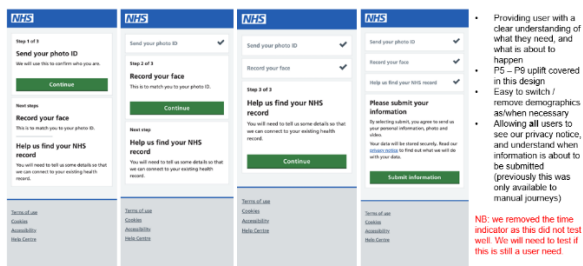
NHS

Step 1 of 3

Send your photo ID

We will use this to confirm who you are.

Continue

Next steps

Record your face

This is to match you to your photo ID.

Help us find your NHS record

You will need to tell us some details so that we can connect to your existing health record.

Terms of use
Cookies
Accessibility
Help Centre

NHS

Send your photo ID

Step 2 of 3

Record your face

This is to match you to your photo ID.

Continue

Next step

Help us find your NHS record

You will need to tell us some details so that we can connect to your existing health record.

Terms of use
Cookies
Accessibility
Help Centre

NHS

Send your photo ID

Record your face

Step 3 of 3

Help us find your NHS record

You will need to tell us some details so that we can connect to your existing health record.

Continue

Terms of use
Cookies
Accessibility
Help Centre

NHS

Send your photo ID

Record your face

Help us find your NHS record

Please submit your information

By selecting submit, you agree to send us your personal information, photo and video.

Your data will be stored securely. Read our privacy notice to find out what we will do with your data.

Submit information

Terms of use
Cookies
Accessibility
Help Centre

• Providing user with a clear understanding of what they need, and what is about to happen
• P5 – P9 uplift covered in this design
• Easy to switch / remove demographics as/when necessary
• Allowing all users to see our privacy notice, and understand when information is about to be submitted (previously this was only available to manual journeys)

NB: we removed the time indicator as this did not test well. We will need to test if this is still a user need.